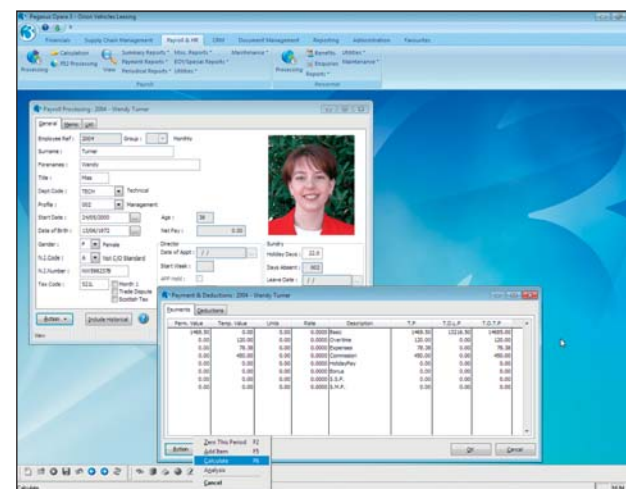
Pegasus Opera II - Orion Vehicles Leasing

Financials Supply Chain Management Payroll & HR CRM Document Management Reporting Administration Favourites

Calculation P32 Processing Processing View Summary Reports Payment Reports Periodical Reports Misc. Reports EOY/Special Reports Utilities Maintenance Processing Benefits Enquiries Reports Utilities Maintenance

Payroll Personnel

Payroll Processing : 2004 - Wendy Turner

General Memo List

Employee Ref : 2004 Group : Monthly
Surname : Turner
Forenames : Wendy
Title : Miss
Dept Code : TECH Technical
Profile : 002 Management
Start Date : 24/05/2003 Age : 36
Date of Birth : 13/06/1972 Net Pay : 0.00
Gender : F Female
N.I.Code : A Not C/O Standard
N.I.Number : NW596237B
Tax Code : 522L Month 1 Trade Dispute Scottish Tax
Director Date of Appt : / /
Start Week :
APP Hold :
Sundry Holiday Days : 22.0
Days Absent : 002
Leave Date : / /

Action Include Historical

Payment & Deductions : 2004 - Wendy Turner

Payments Deductions

| Perm. Value | Temp. Value | Units | Rate | Description | T.P. | T.D.L.P. | T.D.T.P. |
|---|---|---|---|---|---|---|---|
| 1466.50 | 0.00 | 0.00 | 0.0000 | Basic | 1466.50 | 13216.50 | 14683.00 |
| 0.00 | 120.00 | 0.00 | 0.0000 | Overtime | 120.00 | 0.00 | 120.00 |
| 0.00 | 76.38 | 0.00 | 0.0000 | Expenses | 76.38 | 0.00 | 76.38 |
| 0.00 | 480.00 | 0.00 | 0.0000 | Commission | 480.00 | 0.00 | 480.00 |
| 0.00 | 0.00 | 0.00 | 0.0000 | HolidayPay | 0.00 | 0.00 | 0.00 |
| 0.00 | 0.00 | 0.00 | 0.0000 | Bonus | 0.00 | 0.00 | 0.00 |
| 0.00 | 0.00 | 0.00 | 0.0000 | S.S.P. | 0.00 | 0.00 | 0.00 |
| 0.00 | 0.00 | 0.00 | 0.0000 | S.M.P. | 0.00 | 0.00 | 0.00 |

Action
Zero This Period F2
Add Item F5
Calculate F6
Analysis
Cancel

OK Cancel

Calculate NUM